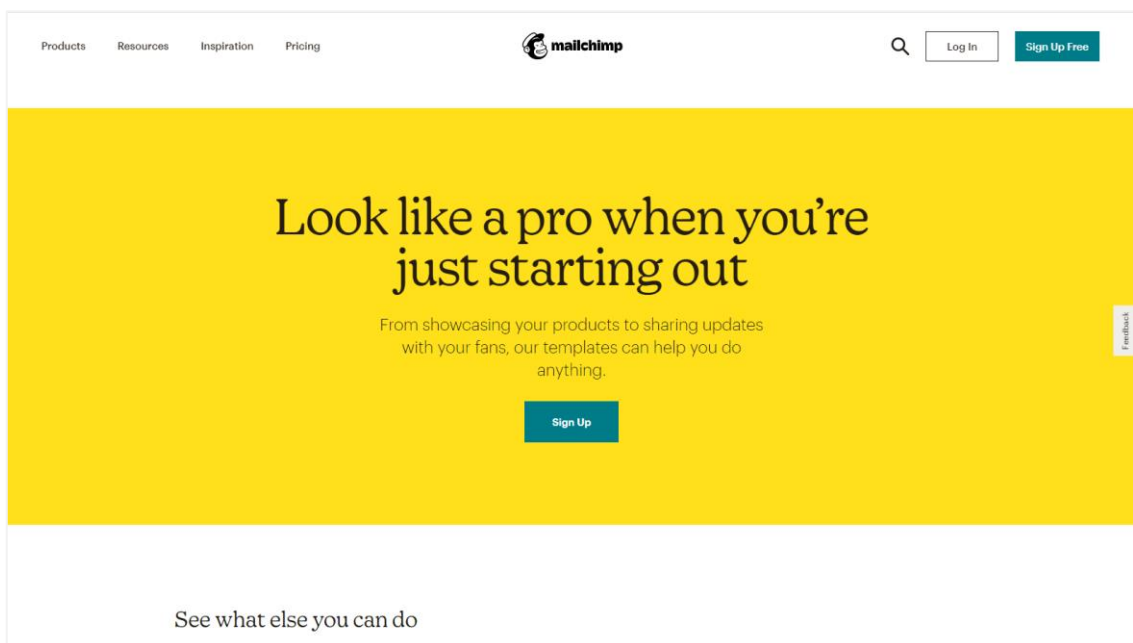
Products Resources Inspiration Pricing

mailchimp

Log In Sign Up Free

Look like a pro when you're just starting out

From showcasing your products to sharing updates with your fans, our templates can help you do anything.

Sign Up

Feedback

See what else you can do